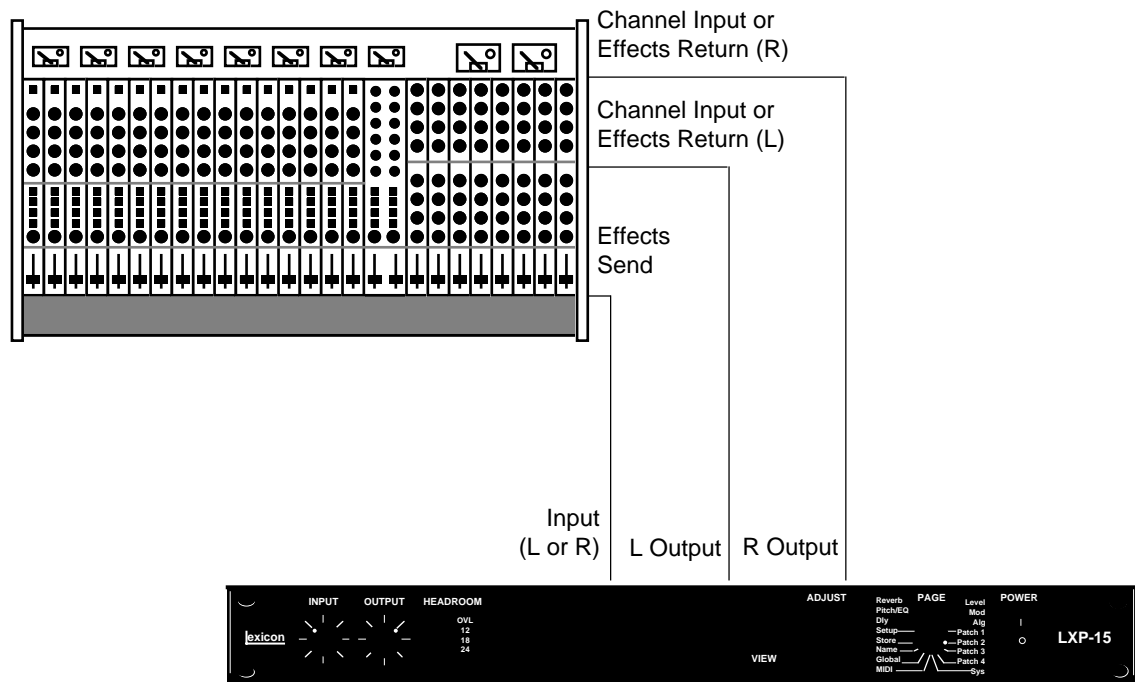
Channel Input or Effects Return (R)

Channel Input or Effects Return (L)

Effects Send

Input (L or R)

L Output

R Output

INPUT

OUTPUT

HEADROOM

OVL
12
18
24

lexicon

ADJUST

VIEW

PAGE

Reverb
Pitch/EQ
Dly
Setup
Store
Name
Global
MIDI

Level
Mod
Alg
Patch 1
Patch 2
Patch 3
Patch 4
Sys

POWER

LXP-15